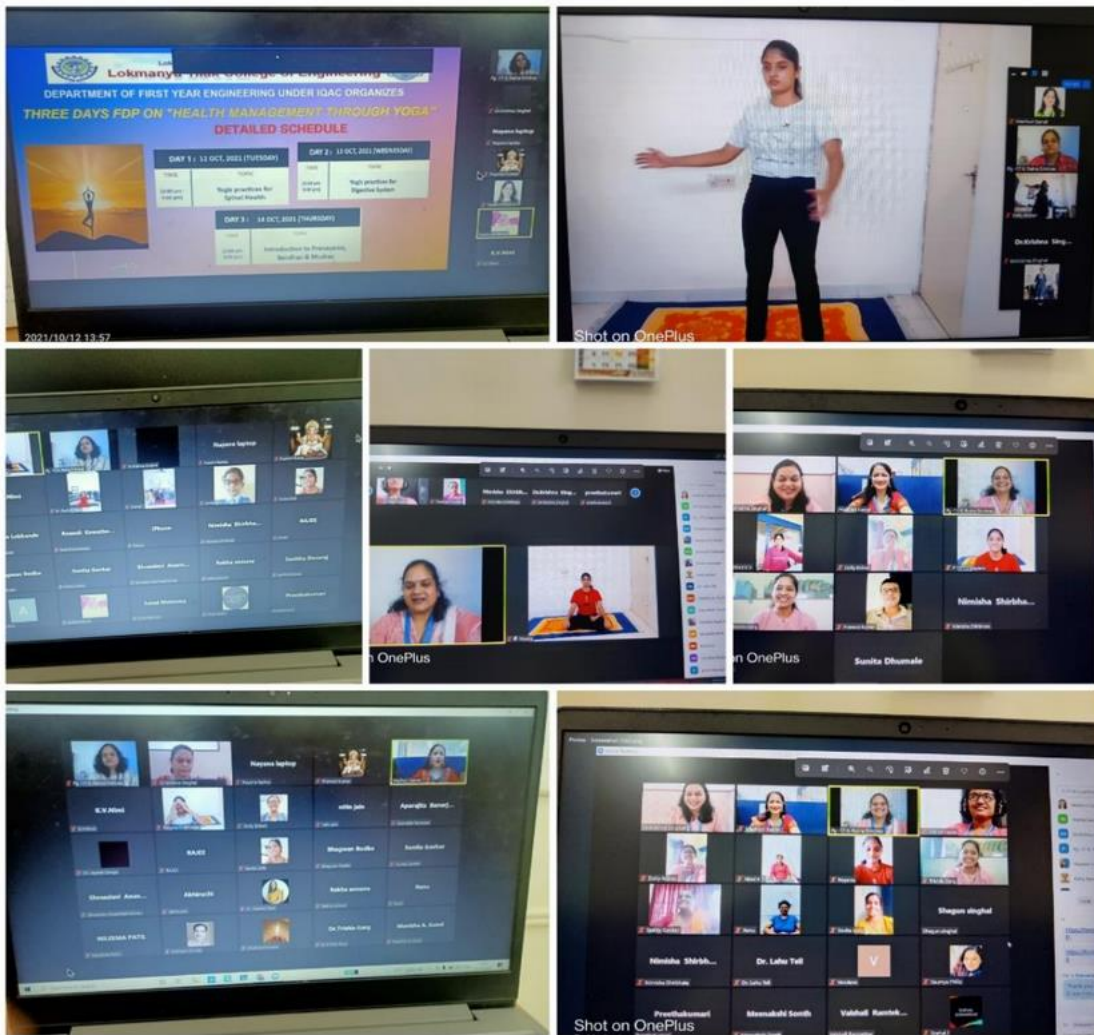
Lokmanya Tilak College of Engineering
DEPARTMENT OF FIRST YEAR ENGINEERING UNDER IQAC ORGANIZES
THREE DAYS FDP ON "HEALTH MANAGEMENT THROUGH YOGA"
DETAILED SCHEDULE
DAY 1 : 12 OCT, 2021 (TUESDAY)
Yogic practices for Spinal Health
DAY 2 : 13 OCT, 2021 (WEDNESDAY)
Yogic practices for Digestive System
DAY 3 : 14 OCT, 2021 (THURSDAY)
Introduction to Pranayama, Bandhas & Mudras
Nayana laptop
K.V.Hiral
2021/10/12 13:57

Dr.Krishna Sing...
Shot on OnePlus

Nayana laptop
Lokhande
Anandi Greeshe...
iPhone
Nimisha Shirbha...
RAJEE
Sunita Gaikar
Shraddha Awas...
Rekha annure
Sunitha Dhuraj
Sonal Mahesh
Preethakumari

Nimisha Shirbh...
Dr.krishna Sing...
preethakumari
n OnePlus

Nimisha Shirbha...
n OnePlus
Sunita Dhumale

Nayana laptop
K.V.Hiral
nitin jain
Aparajita Banerj...
RAJEE
Bhagwan Bodke
Sunita Gaikar
Shraddha Awas...
Abhiruchi
Rekha annure
Renu
NILESHA PATIL
Dr Prisha Garg
Monisha A. Sood

Shagun singhal
Nimisha Shirbh...
Dr. Laho Tell
V
Preethakumari
Meenakshi Sonth
Vaishali Rantek...
Shot on OnePlus